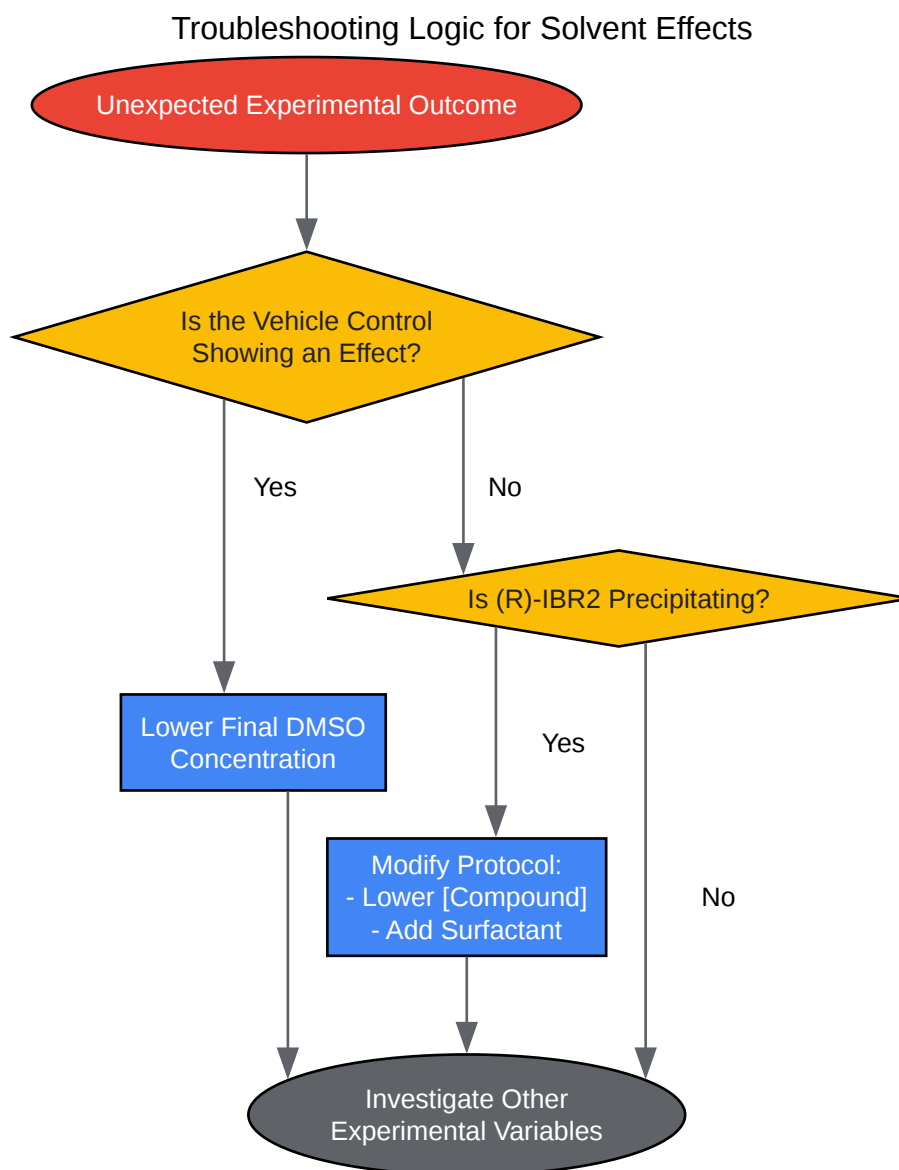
Troubleshooting Logic for Solvent Effects

Unexpected Experimental Outcome

Is the Vehicle Control Showing an Effect?

Yes

No

Is (R)-IBR2 Precipitating?

Lower Final DMSO Concentration

Yes

Modify Protocol:
- Lower [Compound]
- Add Surfactant

No

Investigate Other Experimental Variables